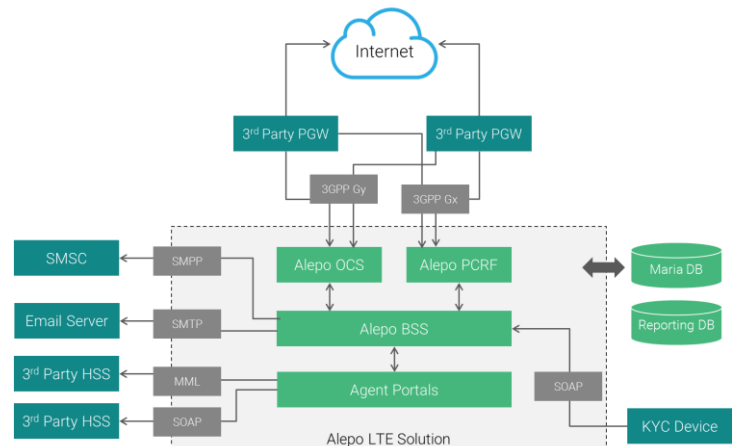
Internet

3$^{rd}$ Party PGW

3$^{rd}$ Party PGW

3GPP Gy

3GPP Gx

SMSC

SMPP

Alepo OCS

Alepo PCRF

Maria DB

Email Server

SMTP

Alepo BSS

Reporting DB

3$^{rd}$ Party HSS

MML

Agent Portals

SOAP

3$^{rd}$ Party HSS

SOAP

KYC Device

Alepo LTE Solution